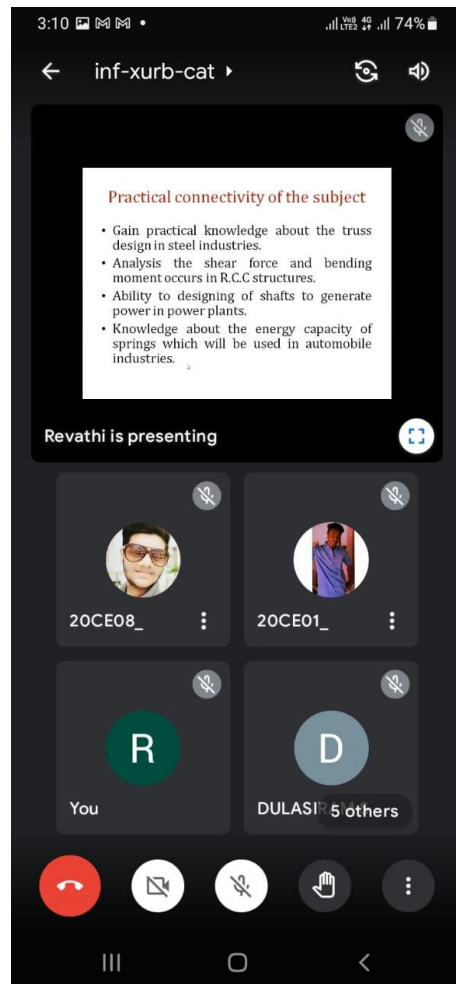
3:10 74%

inf-xurb-cat

Practical connectivity of the subject

• Gain practical knowledge about the truss design in steel industries.
• Analysis the shear force and bending moment occurs in R.C.C structures.
• Ability to designing of shafts to generate power in power plants.
• Knowledge about the energy capacity of springs which will be used in automobile industries.

Revathi is presenting

20CE08_

20CE01_

R

You

D

DULASI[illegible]

5 others